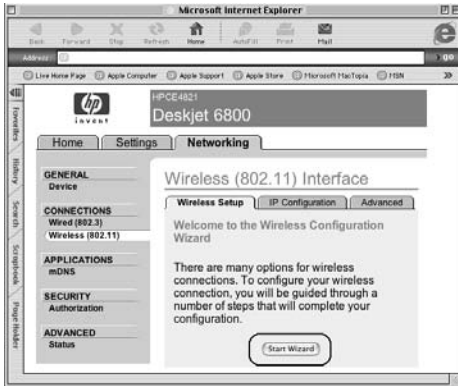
Microsoft Internet Explorer

Back Forward Stop Refresh Home AutoFill Print Mail

Address

Live Home Page Apple Computer Apple Support Apple Store Microsoft MacTopia MSN

go

Favorites History Search Scrapbook Page Holder

hp invent

HPCE4821
Deskjet 6800

Home Settings Networking

GENERAL
Device

CONNECTIONS
Wired (802.3)
Wireless (802.11)

APPLICATIONS
mDNS

SECURITY
Authorization

ADVANCED
Status

Wireless (802.11) Interface

Wireless Setup IP Configuration Advanced

Welcome to the Wireless Configuration Wizard

There are many options for wireless connections. To configure your wireless connection, you will be guided through a number of steps that will complete your configuration.

Start Wizard